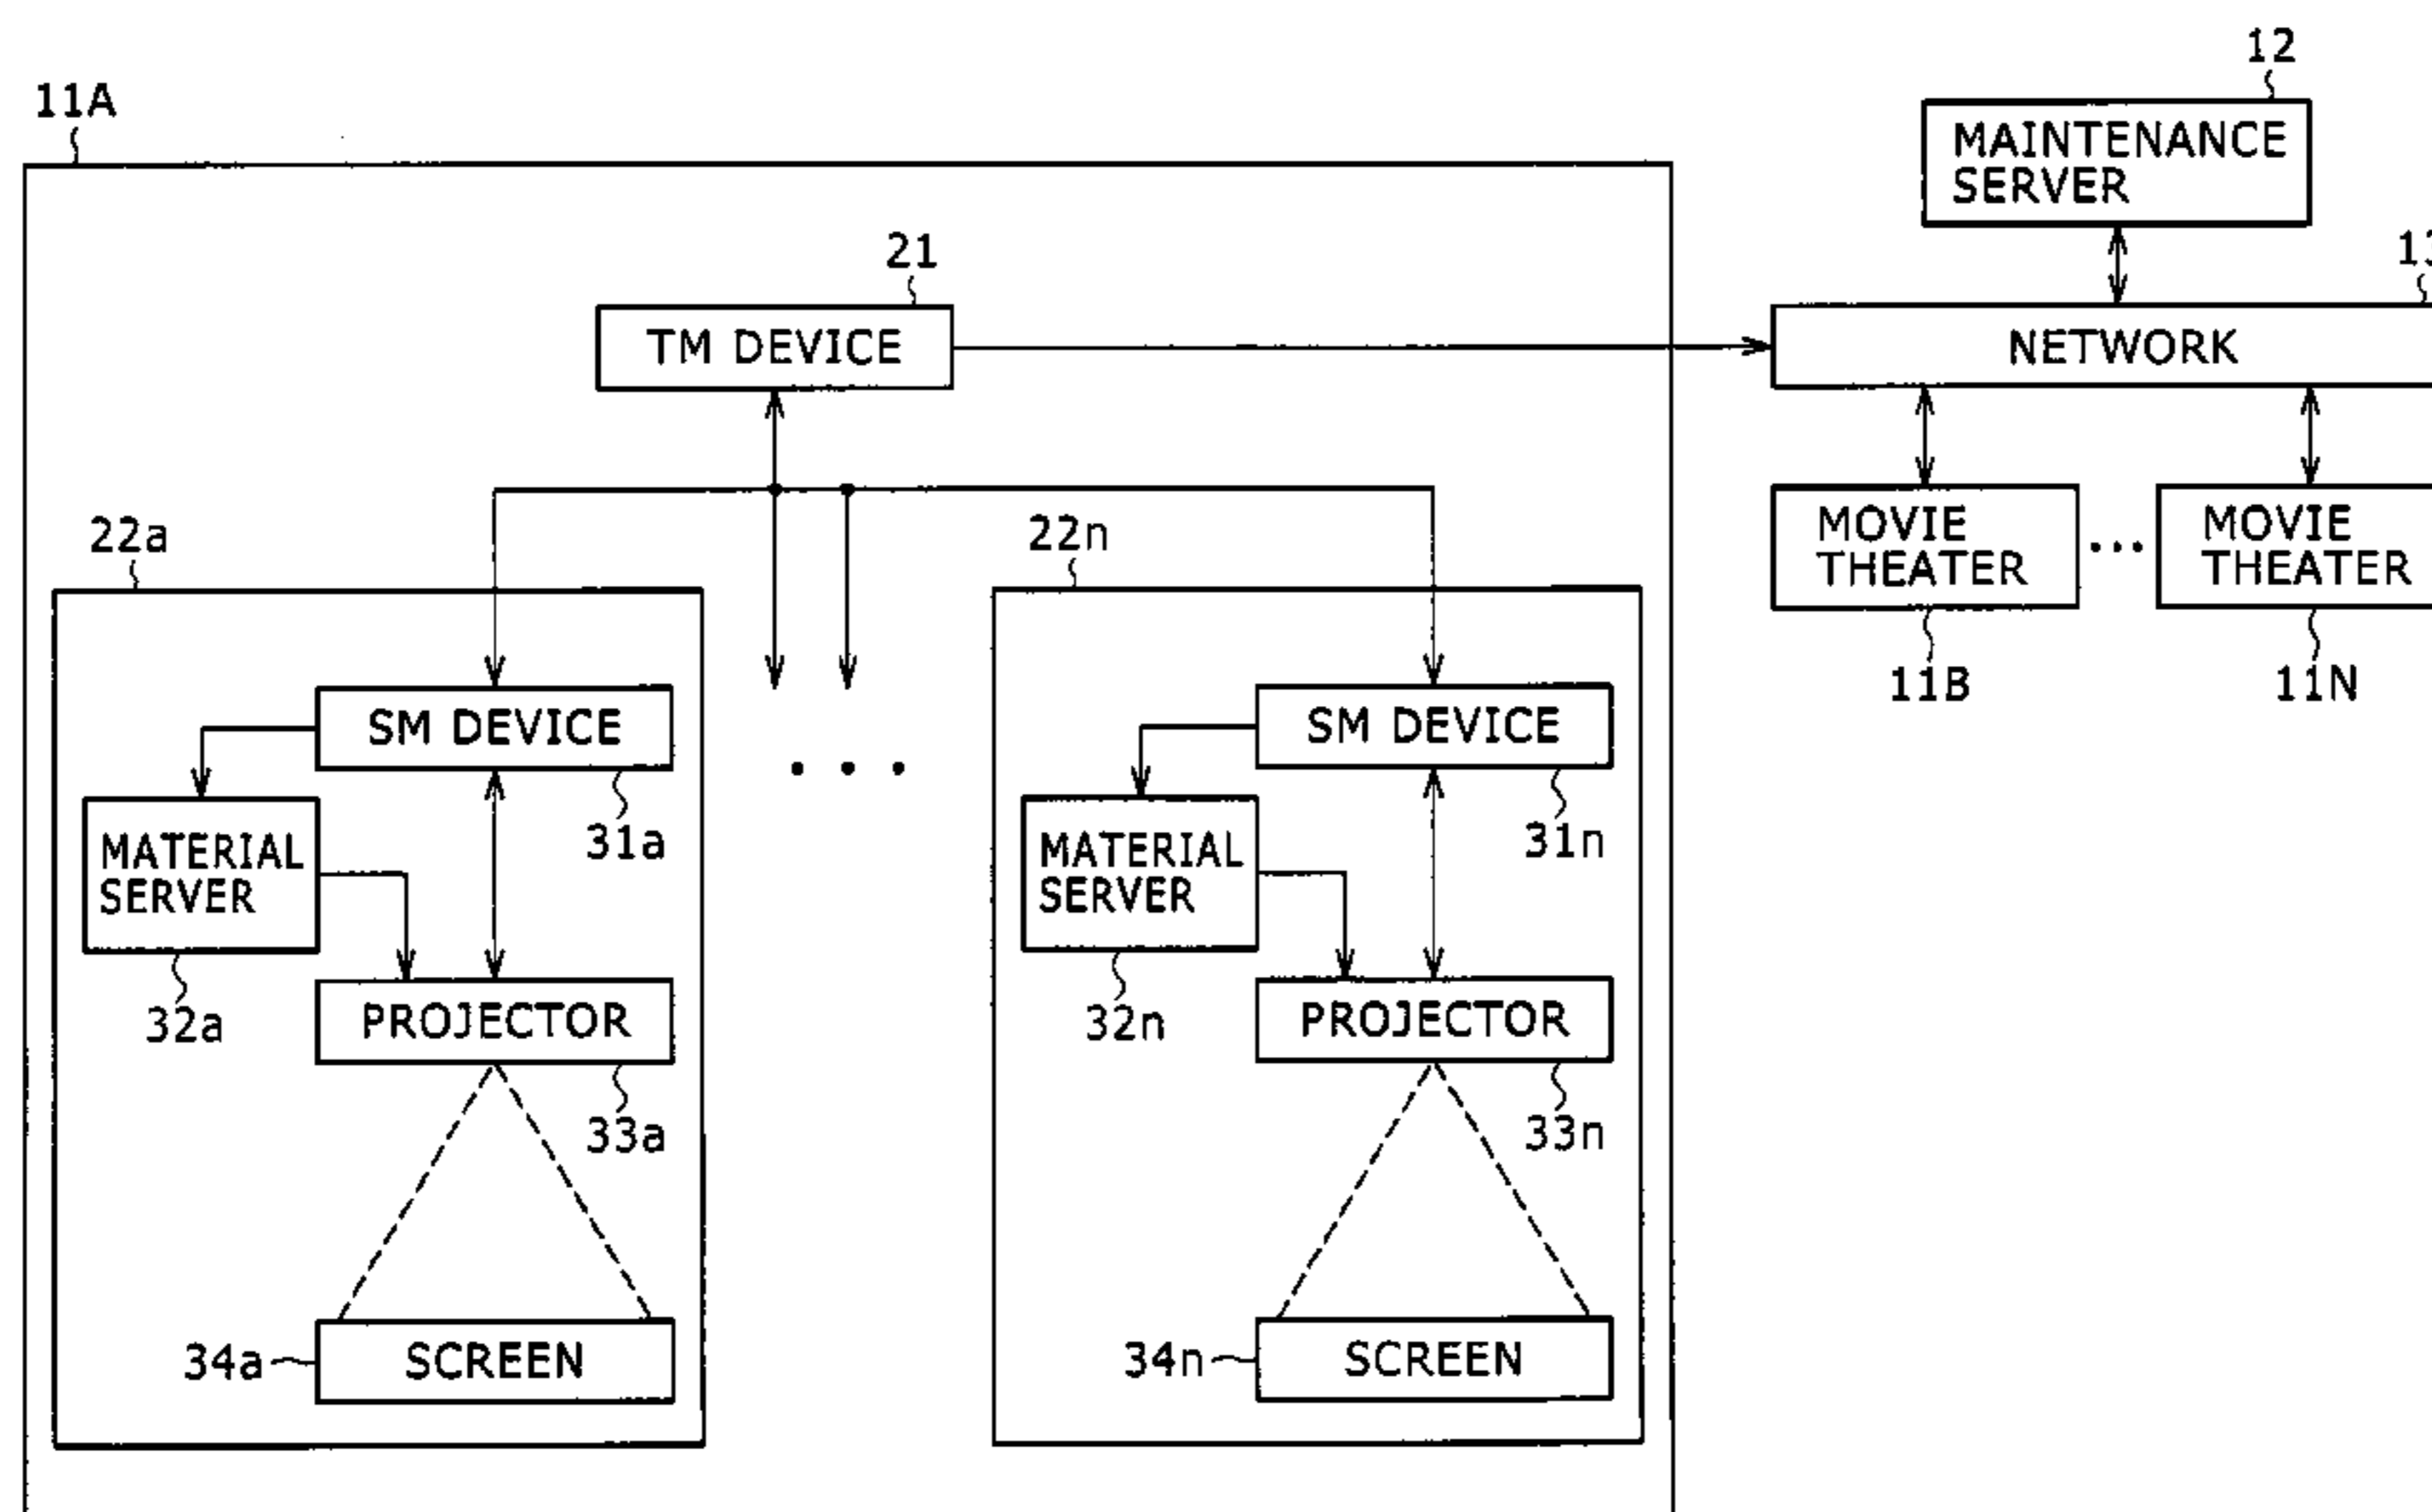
11A

12

MAINTENANCE SERVER

21

TM DEVICE

NETWORK

13

MOVIE THEATER

...

MOVIE THEATER

11B

11N

22a

22n

SM DEVICE

31a

MATERIAL SERVER

32a

PROJECTOR

33a

34a

SCREEN

. . .

SM DEVICE

31n

MATERIAL SERVER

32n

PROJECTOR

33n

34n

SCREEN